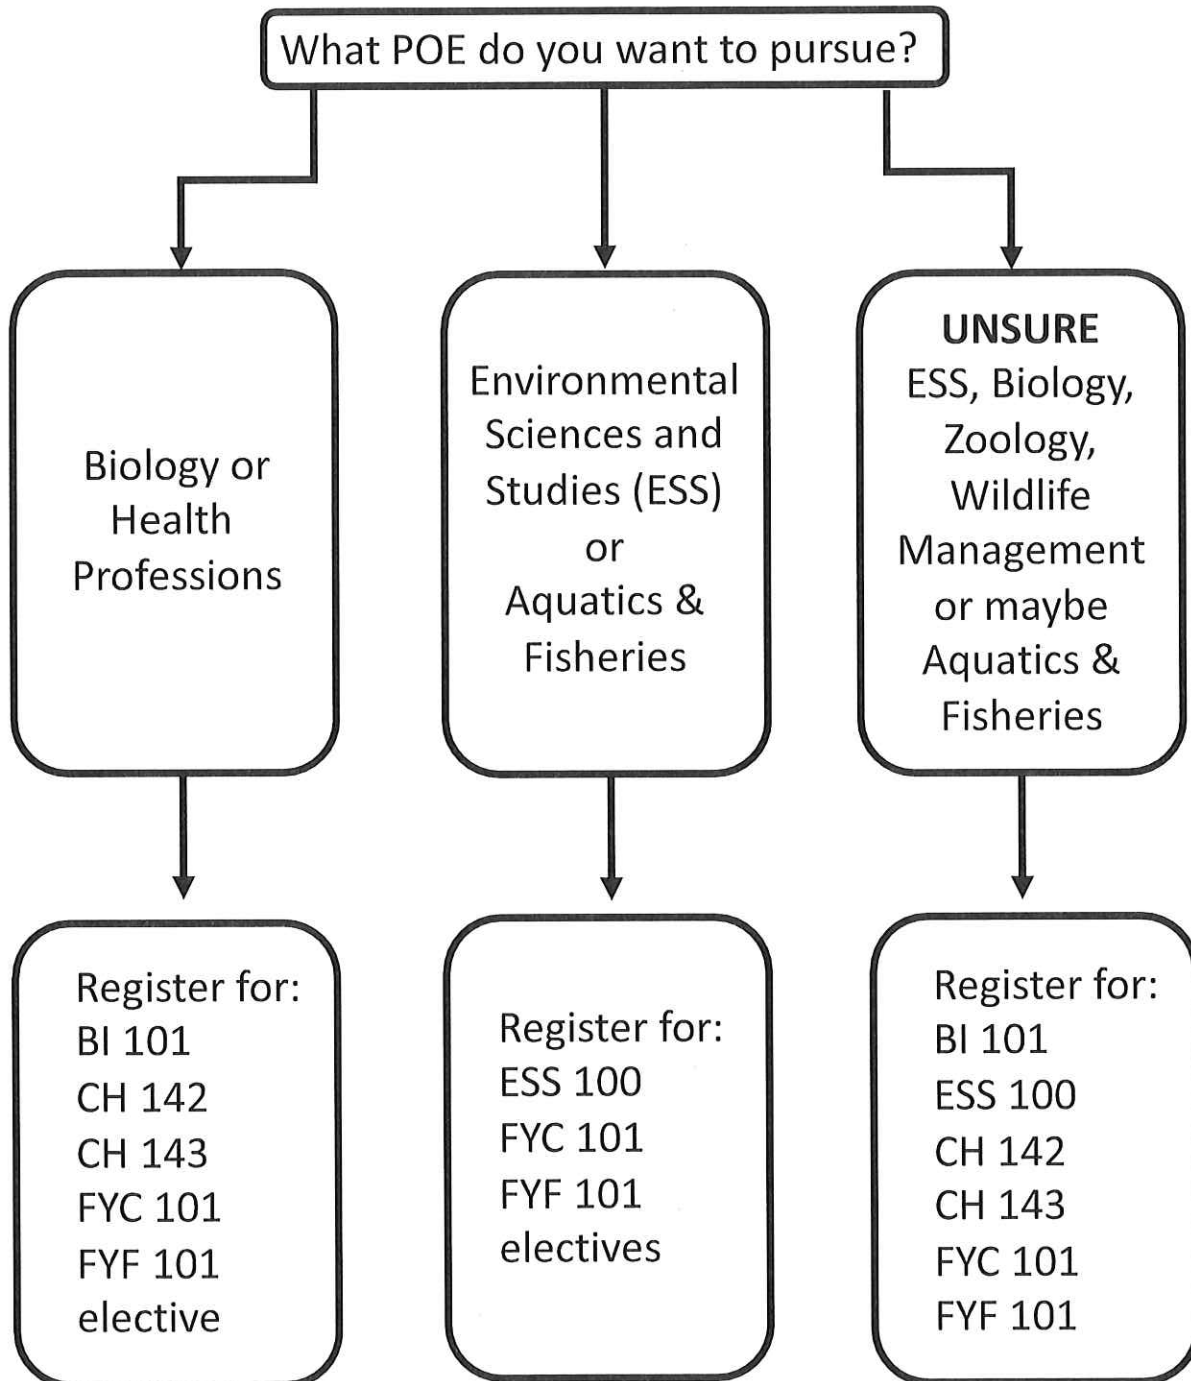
What POE do you want to pursue?

Biology or Health Professions

Environmental Sciences and Studies (ESS) or Aquatics & Fisheries

UNSURE
ESS, Biology, Zoology, Wildlife Management or maybe Aquatics & Fisheries

Register for:
BI 101
CH 142
CH 143
FYC 101
FYF 101
elective

Register for:
ESS 100
FYC 101
FYF 101
electives

Register for:
BI 101
ESS 100
CH 142
CH 143
FYC 101
FYF 101